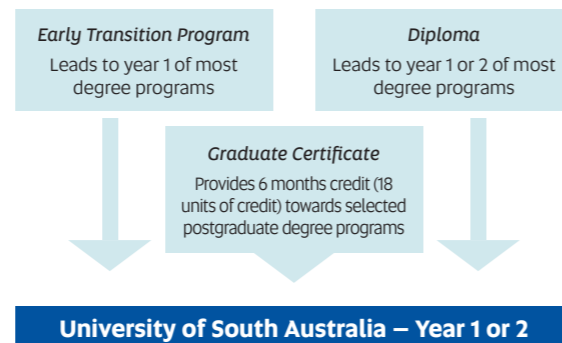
Early Transition Program
Leads to year 1 of most degree programs

Diploma
Leads to year 1 or 2 of most degree programs

Graduate Certificate
Provides 6 months credit (18 units of credit) towards selected postgraduate degree programs

University of South Australia – Year 1 or 2